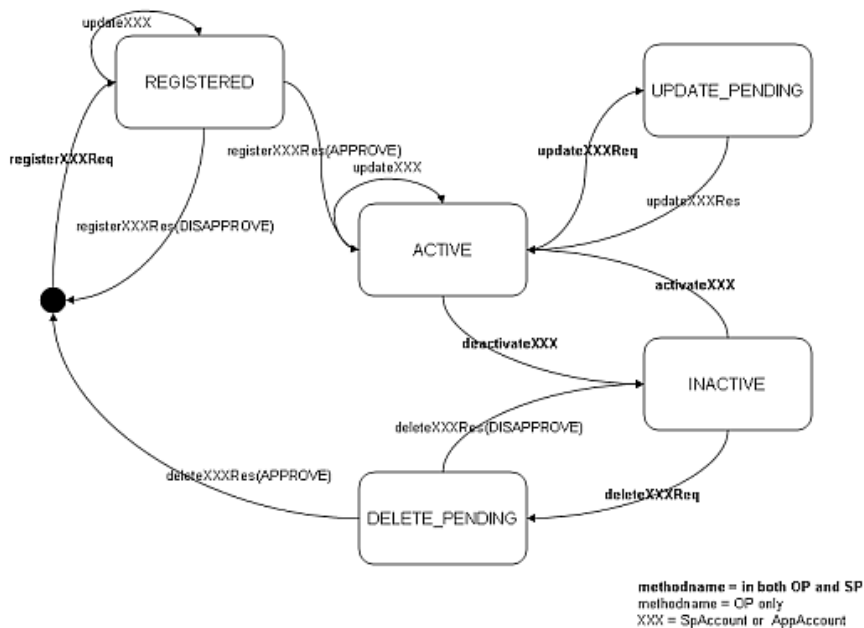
updateXXX

REGISTERED

registerXXXReq

registerXXXRes(APPROVE)

updateXXX

registerXXXRes(DISAPPROVE)

UPDATE_PENDING

updateXXXReq

updateXXXRes

ACTIVE

activateXXX

deactivateXXX

INACTIVE

deleteXXXRes(DISAPPROVE)

deleteXXXRes(APPROVE)

deleteXXXReq

DELETE_PENDING

**methodname = in both OP and SP**
methodname = OP only
XXX = SpAccount or AppAccount